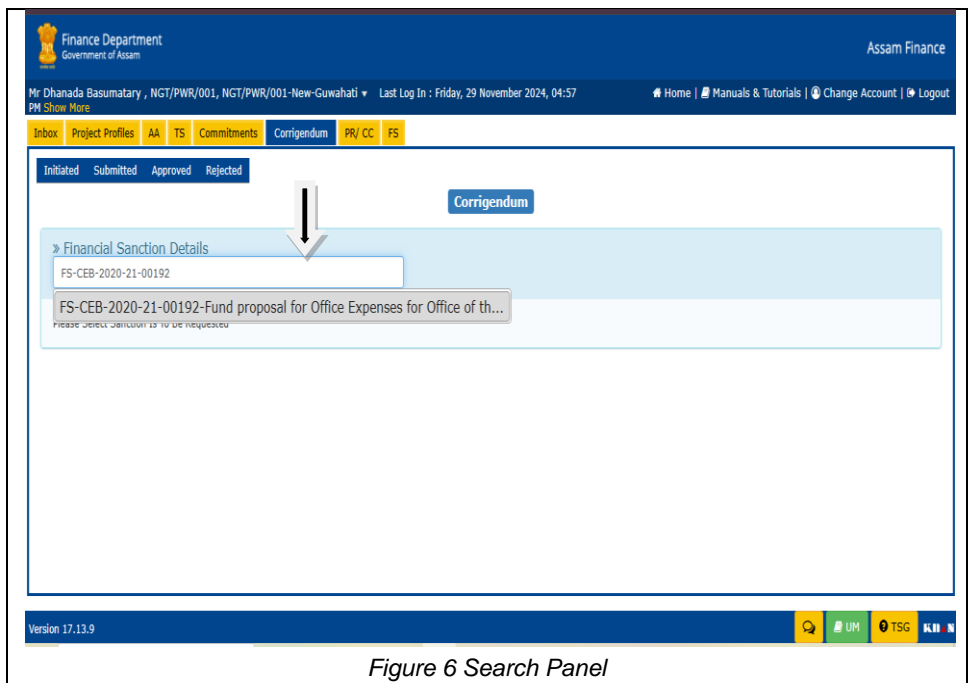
Finance Department
Government of Assam

Assam Finance

Mr Dhanada Basumatary , NGT/PWR/001, NGT/PWR/001-New-Guwahati ▾ Last Log In : Friday, 29 November 2024, 04:57 PM Show More

Home | Manuals & Tutorials | Change Account | Logout

Inbox Project Profiles AA TS Commitments Corrigendum PR/ CC FS

Initiated Submitted Approved Rejected

Corrigendum

» Financial Sanction Details

FS-CEB-2020-21-00192

FS-CEB-2020-21-00192-Fund proposal for Office Expenses for Office of th...

Please Select Sanction Is To Be Requested

Version 17.13.9

UM TSG KH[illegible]

Figure 6 Search Panel